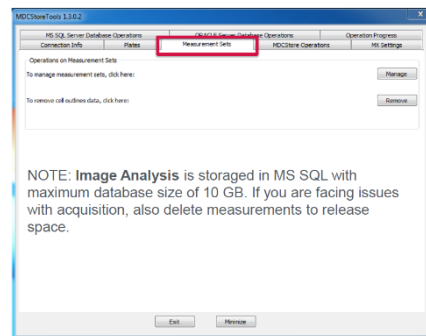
MDCStoreTools 1.3.0.2

MS SQL Server Database Operations
ORACLE Server Database Operations
Operation Progress
Connection Info
Plates
Measurement Sets
MDCStore Operations
MX Settings

Operations on Measurement Sets

To manage measurement sets, click here:
Manage

To remove cell outlines data, click here:
Remove

NOTE: **Image Analysis** is storaged in MS SQL with maximum database size of 10 GB. If you are facing issues with acquisition, also delete measurements to release space.

Exit
Minimize